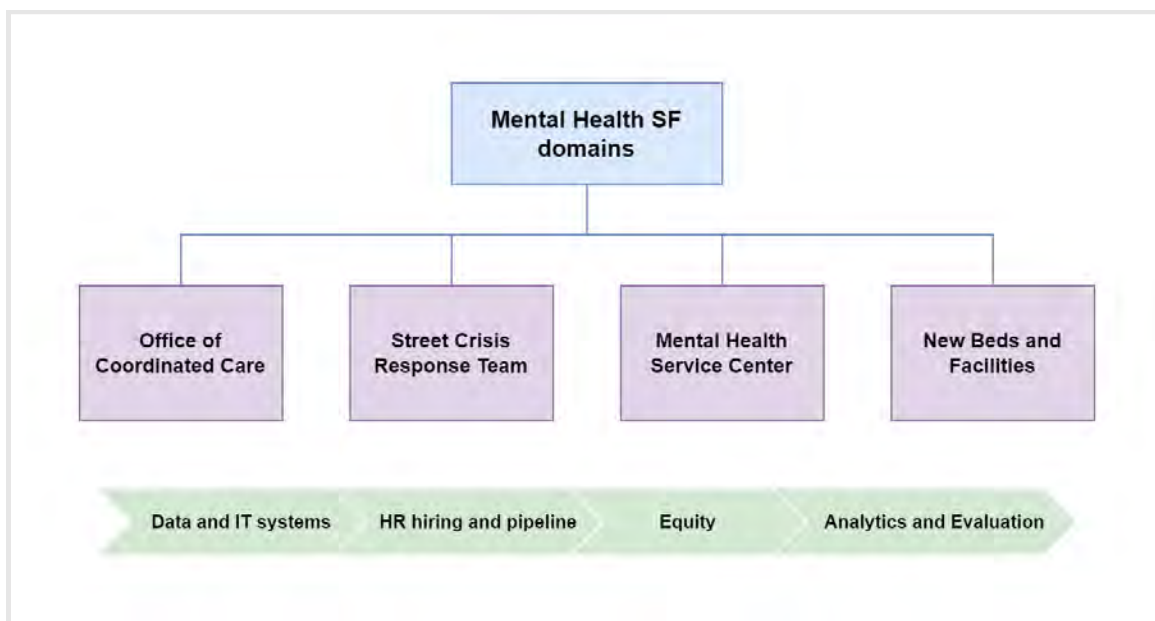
Mental Health SF domains

Office of Coordinated Care

Street Crisis Response Team

Mental Health Service Center

New Beds and Facilities

Data and IT systems

HR hiring and pipeline

Equity

Analytics and Evaluation